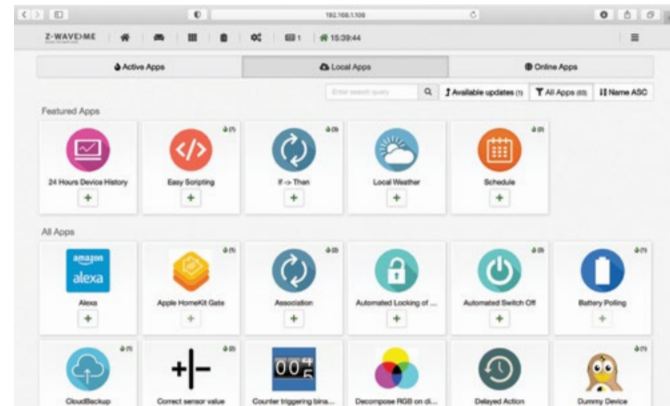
192.168.1.108

Z-WAVE>ME

1

15:39:44

Active Apps

Local Apps

Online Apps

Enter search query

Available updates (1)

All Apps (60)

Name ASC

Featured Apps

24 Hours Device History

Easy Scripting

If -> Then

Local Weather

Schedule

All Apps

amazon alexa

Alexa

Apple HomeKit Gate

Association

Automated Locking of ...

Automated Switch Off

Battery Polling

CloudBackup

Correct sensor value

Counter triggering bina...

Decompose RGB on di...

Delayed Action

Dummy Device